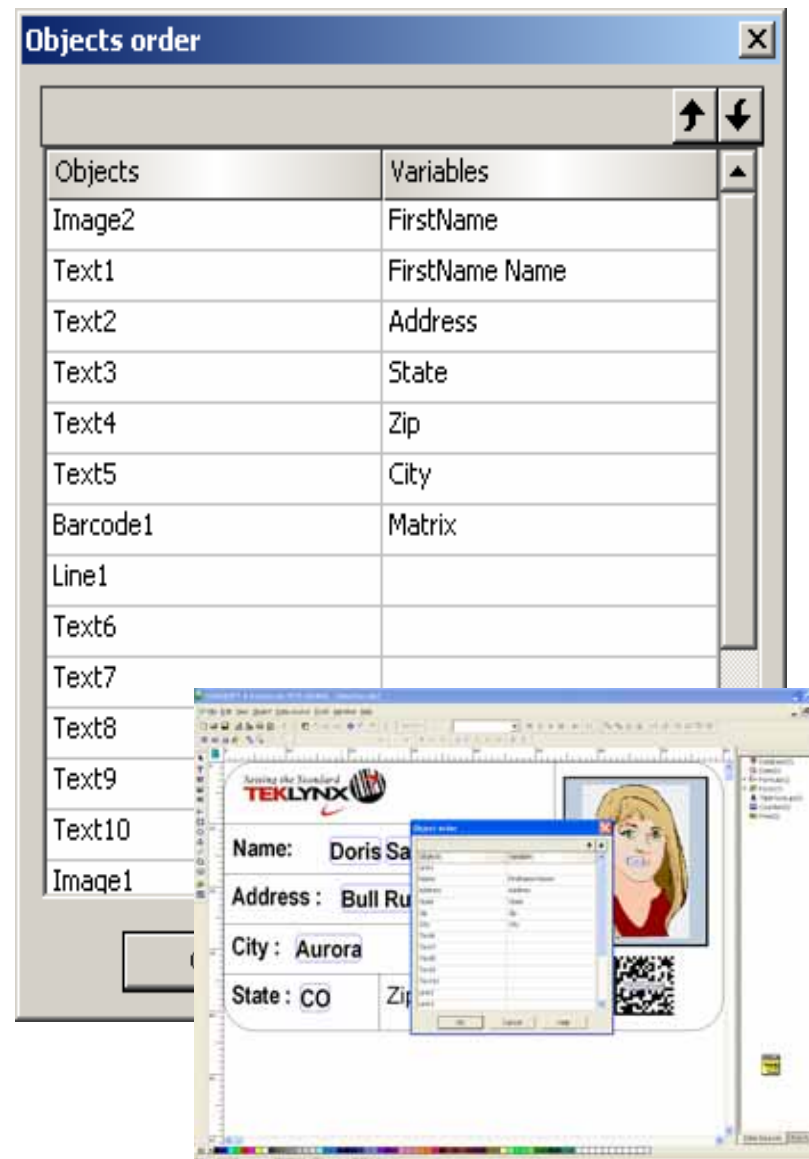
Objects order

| Objects | Variables |
|---|---|
| Image2 | FirstName |
| Text1 | FirstName Name |
| Text2 | Address |
| Text3 | State |
| Text4 | Zip |
| Text5 | City |
| Barcode1 | Matrix |
| Line1 | |
| Text6 | |
| Text7 | |
| Text8 | |
| Text9 | |
| Text10 | |
| Image1 | |

Serving the Standard
TEKLYNX

Name: Doris Sa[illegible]

Address : Bull Ru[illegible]

City : Aurora

State : CO

Zip

Object order

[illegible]